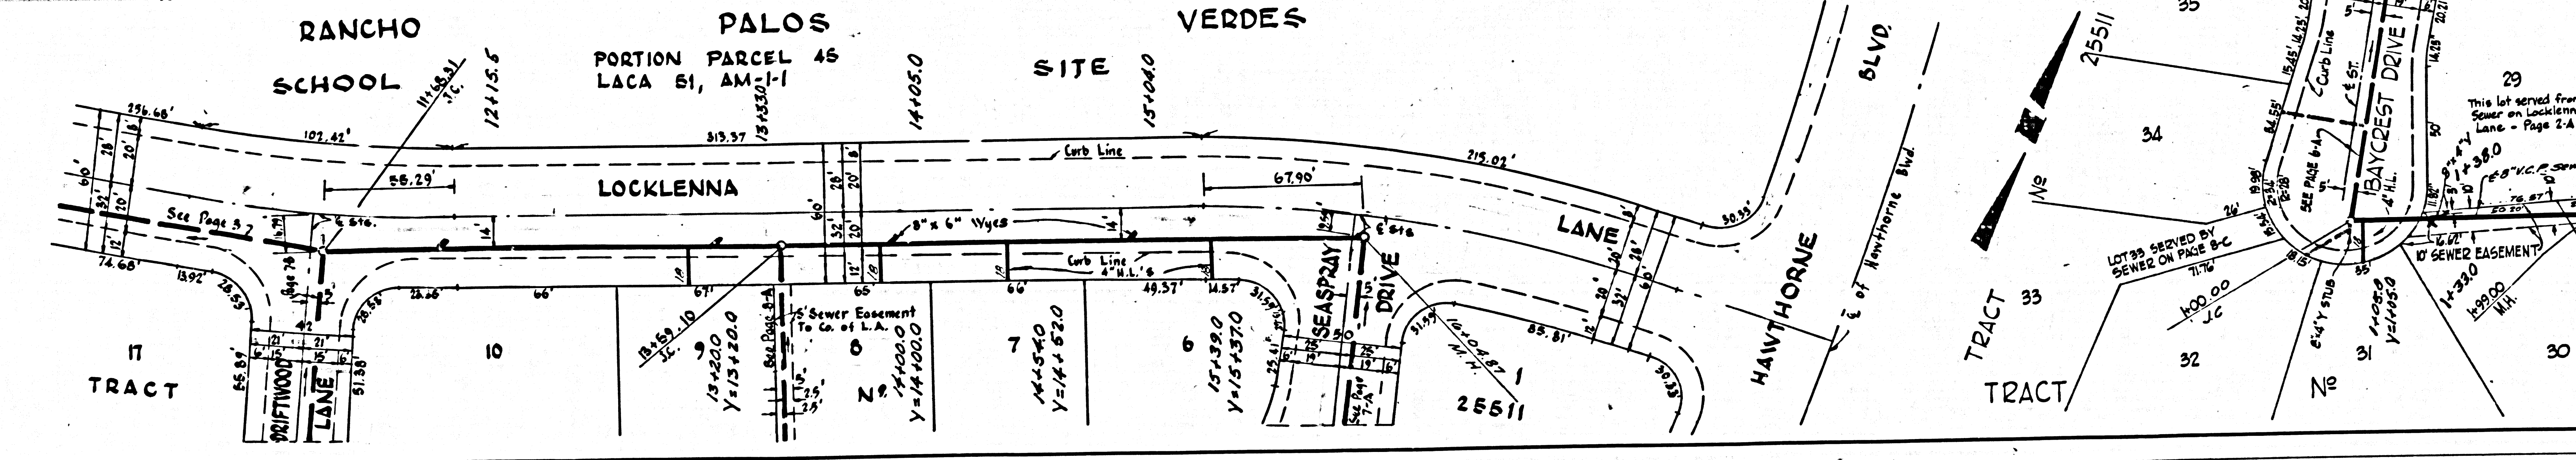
RANCHO PALOS VERDES

SCHOOL SITE

PORTION PARCEL 45
LACA 51, AM-1-1

11+68.31 J.C.
12+15.5
13+53.0 1-1
14+05.0
15+04.0

256.68'
102.42'
313.37
215.02'

Curb Line

58.29'
67.90'

LOCKLENNA LANE

See Page 3
8" x 6" Wyes
Curb Line
4" H.L.'s
6" Sta.

74.68'
13.92'
26.53'
22.66'
66'
67'
65'
66'
49.37'
14.57'
31.54'
85.81'
30.33'

17
TRACT

DRIFTWOOD LANE

10

13+59.10 J.C.

9
13+20.0
Y=13+20.0

See Page 8-A
5' Sewer Easement To Co. of L.A.

8
No
14+00.0
Y=14+00.0

7
14+54.0
Y=14+52.0

6
15+39.0
Y=15+37.0

SEASPRAY DRIVE
See Page 7-A

16+04.87 M.H.

1
25511

HAWTHORNE BLVD.
℄ of Hawthorne Blvd.

TRACT 33
TRACT No

25511
35
34
32
31
30
29

LOT 33 SERVED BY SEWER ON PAGE 8-C

71.76'
100.00 J.C.

See Page 6-A
Curb Line
℄ ST.
BAYCREST DRIVE
4" H.L.

6" 4" Y STUB
1+05.0
Y=1+05.0

1+33.0
1+99.00 M.H.

10' SEWER EASEMENT

This lot served from Sewer on Locklenna Lane - Page 2-A

8" V.C.P. Sew
1+38.0
No